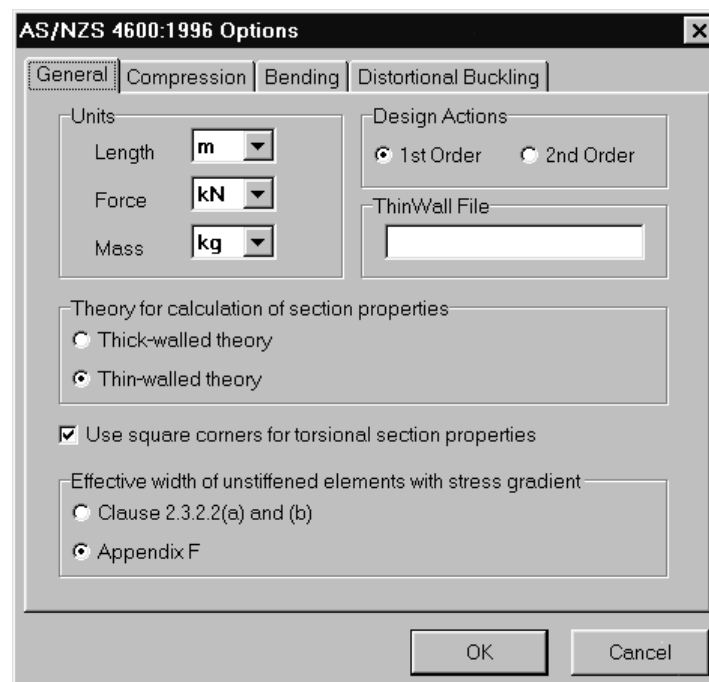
AS/NZS 4600:1996 Options

General | Compression | Bending | Distortional Buckling

Units
Length m
Force kN
Mass kg

Design Actions
1st Order
2nd Order

ThinWall File

Theory for calculation of section properties
Thick-walled theory
Thin-walled theory

Use square corners for torsional section properties

Effective width of unstiffened elements with stress gradient
Clause 2.3.2.2(a) and (b)
Appendix F

OK
Cancel